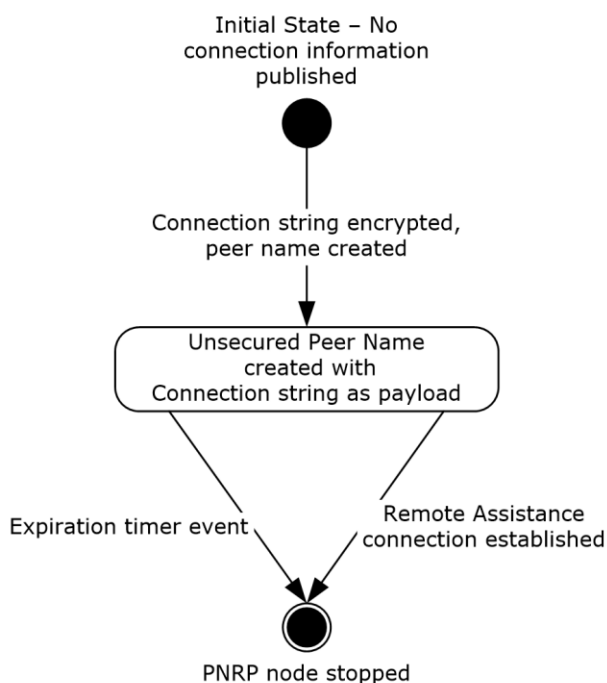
Initial State – No connection information published

Connection string encrypted, peer name created

Unsecured Peer Name created with Connection string as payload

Expiration timer event

Remote Assistance connection established

PNRP node stopped